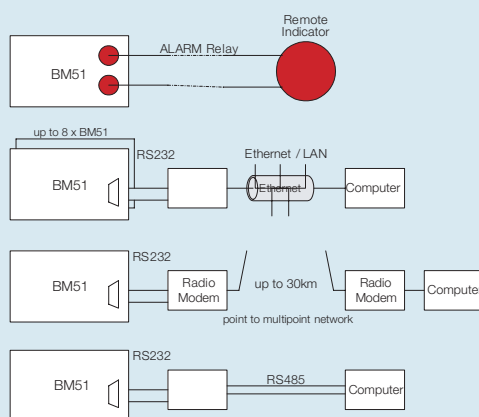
Remote Indicator

ALARM Relay

BM51

up to 8 x BM51

RS232

Ethernet / LAN

BM51

Ethernet

Computer

RS232

BM51

Radio Modem

up to 30km

Radio Modem

Compute

point to multipoint network

RS232

BM51

RS485

Computer